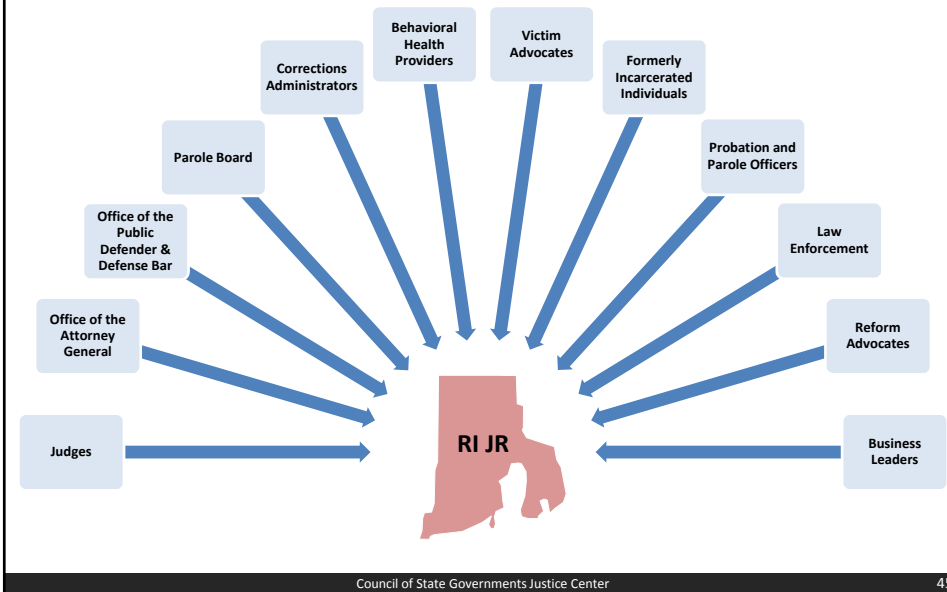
Behavioral Health Providers

Victim Advocates

Corrections Administrators

Formerly Incarcerated Individuals

Parole Board

Probation and Parole Officers

Office of the Public Defender & Defense Bar

Law Enforcement

Office of the Attorney General

Reform Advocates

Judges

RI JR

Business Leaders

Council of State Governments Justice Center

4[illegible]